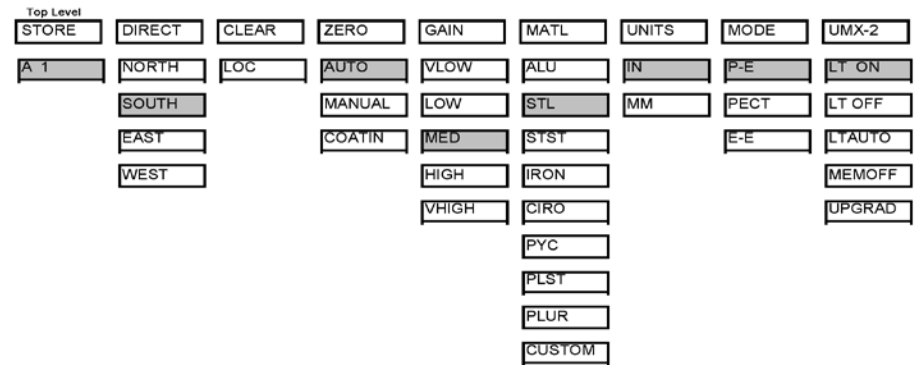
Top Level

| STORE | DIRECT | CLEAR | ZERO | GAIN | MATL | UNITS | MODE | UMX-2 |
|---|---|---|---|---|---|---|---|---|
| A 1 | NORTH | LOC | AUTO | VLOW | ALU | IN | P-E | LT ON |
| | SOUTH | | MANUAL | LOW | STL | MM | PECT | LT OFF |
| | EAST | | COATIN | MED | STST | | E-E | LTAUTO |
| | WEST | | | HIGH | IRON | | | MEMOFF |
| | | | | VHIGH | CIRO | | | UPGRAD |
| | | | | | PYC | | | |
| | | | | | PLST | | | |
| | | | | | PLUR | | | |
| | | | | | CUSTOM | | | |